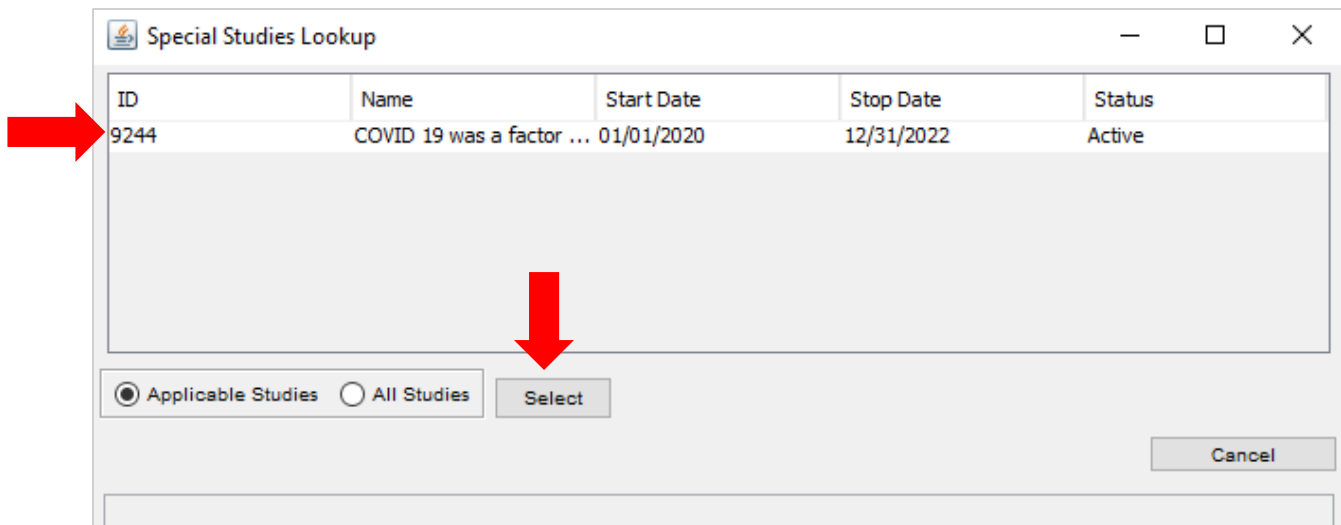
Special Studies Lookup

| ID | Name | Start Date | Stop Date | Status |
|---|---|---|---|---|
| 9244 | COVID 19 was a factor ... | 01/01/2020 | 12/31/2022 | Active |

Applicable Studies All Studies

Select

Cancel